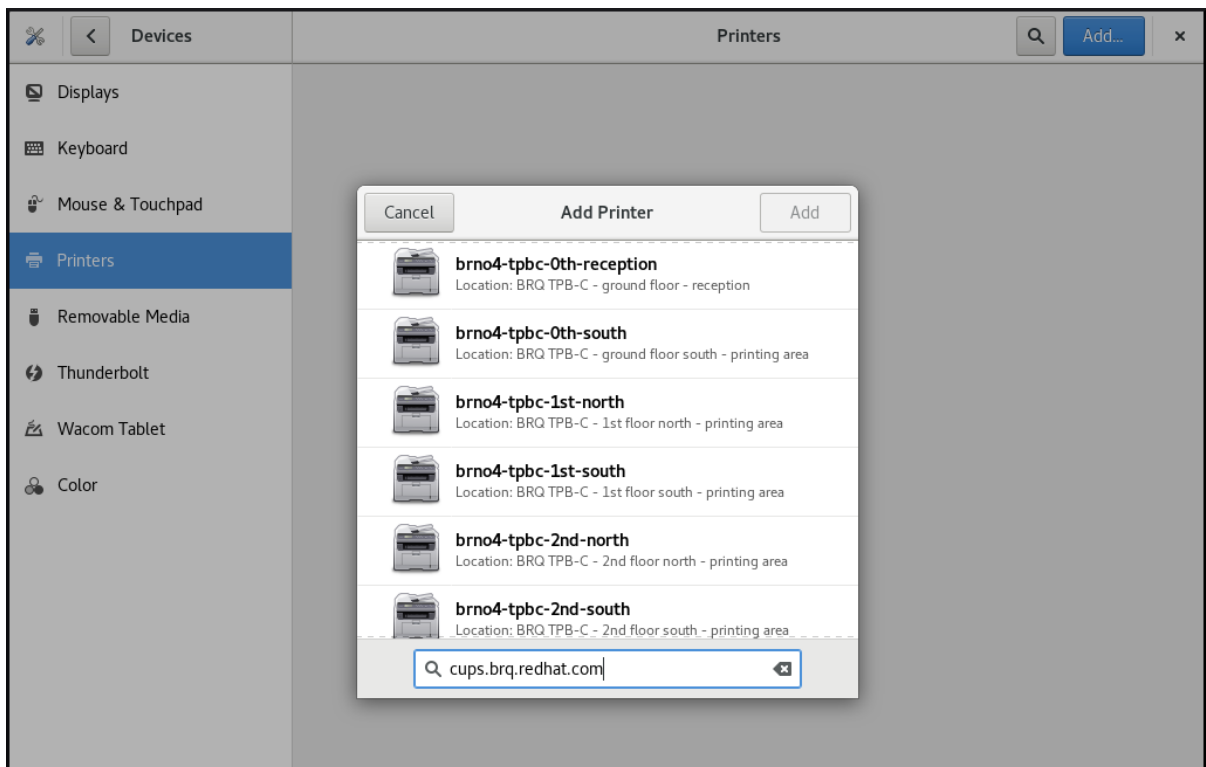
Devices

Printers

Add...

Displays

Keyboard

Mouse & Touchpad

Printers

Removable Media

Thunderbolt

Wacom Tablet

Color

Cancel

Add Printer

Add

brno4-tpbc-0th-reception
Location: BRQ TPB-C - ground floor - reception

brno4-tpbc-0th-south
Location: BRQ TPB-C - ground floor south - printing area

brno4-tpbc-1st-north
Location: BRQ TPB-C - 1st floor north - printing area

brno4-tpbc-1st-south
Location: BRQ TPB-C - 1st floor south - printing area

brno4-tpbc-2nd-north
Location: BRQ TPB-C - 2nd floor north - printing area

brno4-tpbc-2nd-south
Location: BRQ TPB-C - 2nd floor south - printing area

cups.brq.redhat.com